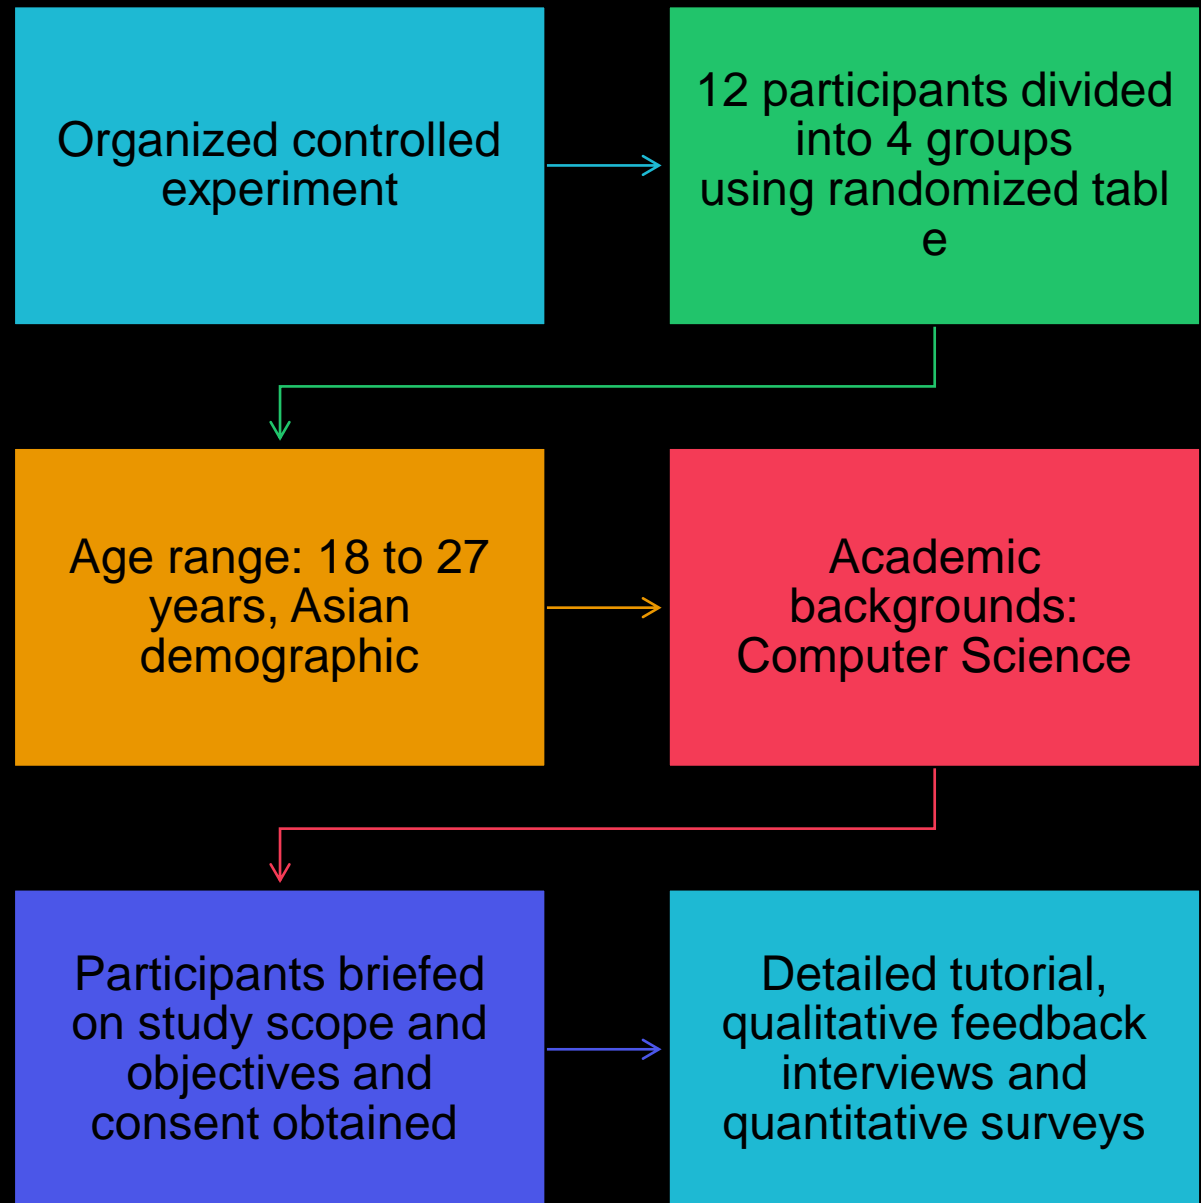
Organized controlled experiment

12 participants divided into 4 groups using randomized tabl e

Age range: 18 to 27 years, Asian demographic

Academic backgrounds: Computer Science

Participants briefed on study scope and objectives and consent obtained

Detailed tutorial, qualitative feedback interviews and quantitative surveys